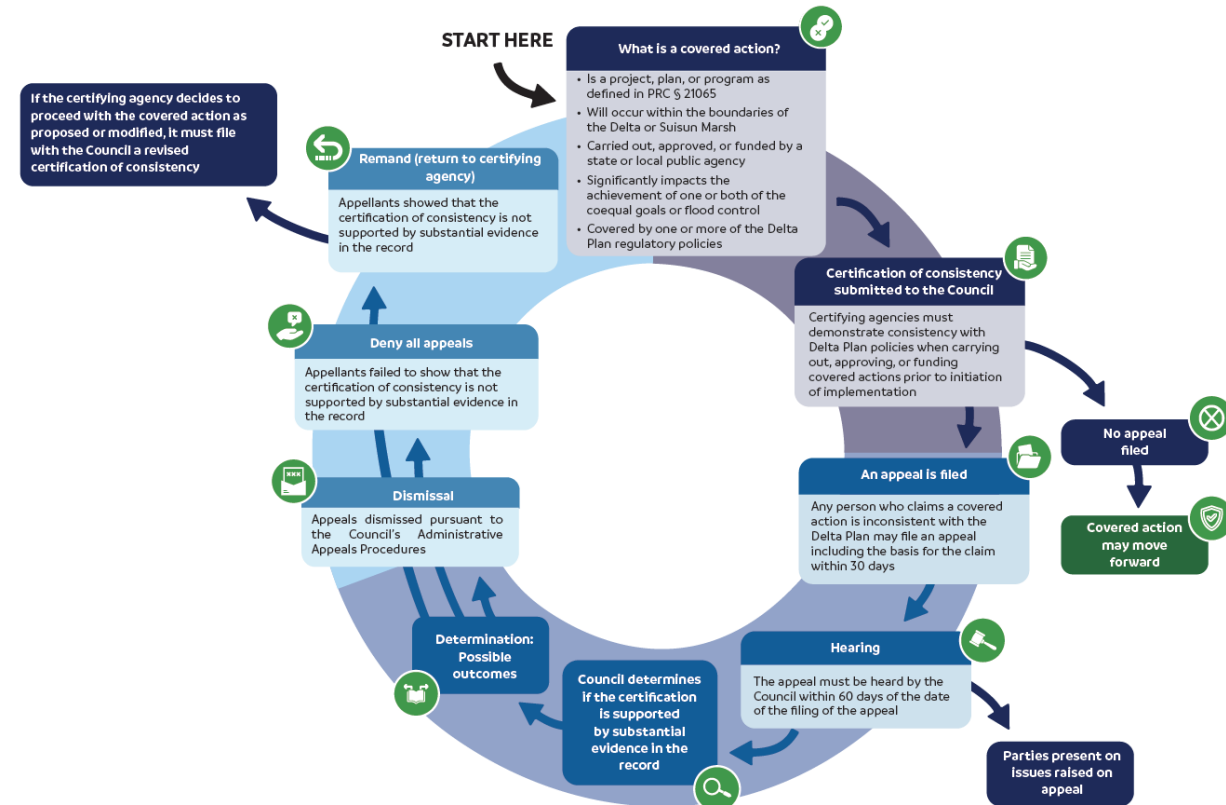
START HERE

What is a covered action?

- Is a project, plan, or program as defined in PRC § 21065
- Will occur within the boundaries of the Delta or Suisun Marsh
- Carried out, approved, or funded by a state or local public agency
- Significantly impacts the achievement of one or both of the coequal goals or flood control
- Covered by one or more of the Delta Plan regulatory policies

Certification of consistency submitted to the Council

Certifying agencies must demonstrate consistency with Delta Plan policies when carrying out, approving, or funding covered actions prior to initiation of implementation

No appeal filed

Covered action may move forward

An appeal is filed

Any person who claims a covered action is inconsistent with the Delta Plan may file an appeal including the basis for the claim within 30 days

Hearing

The appeal must be heard by the Council within 60 days of the date of the filing of the appeal

Parties present on issues raised on appeal

Council determines if the certification is supported by substantial evidence in the record

Determination: Possible outcomes

Dismissal

Appeals dismissed pursuant to the Council's Administrative Appeals Procedures

Deny all appeals

Appellants failed to show that the certification of consistency is not supported by substantial evidence in the record

Remand (return to certifying agency)

Appellants showed that the certification of consistency is not supported by substantial evidence in the record

If the certifying agency decides to proceed with the covered action as proposed or modified, it must file with the Council a revised certification of consistency